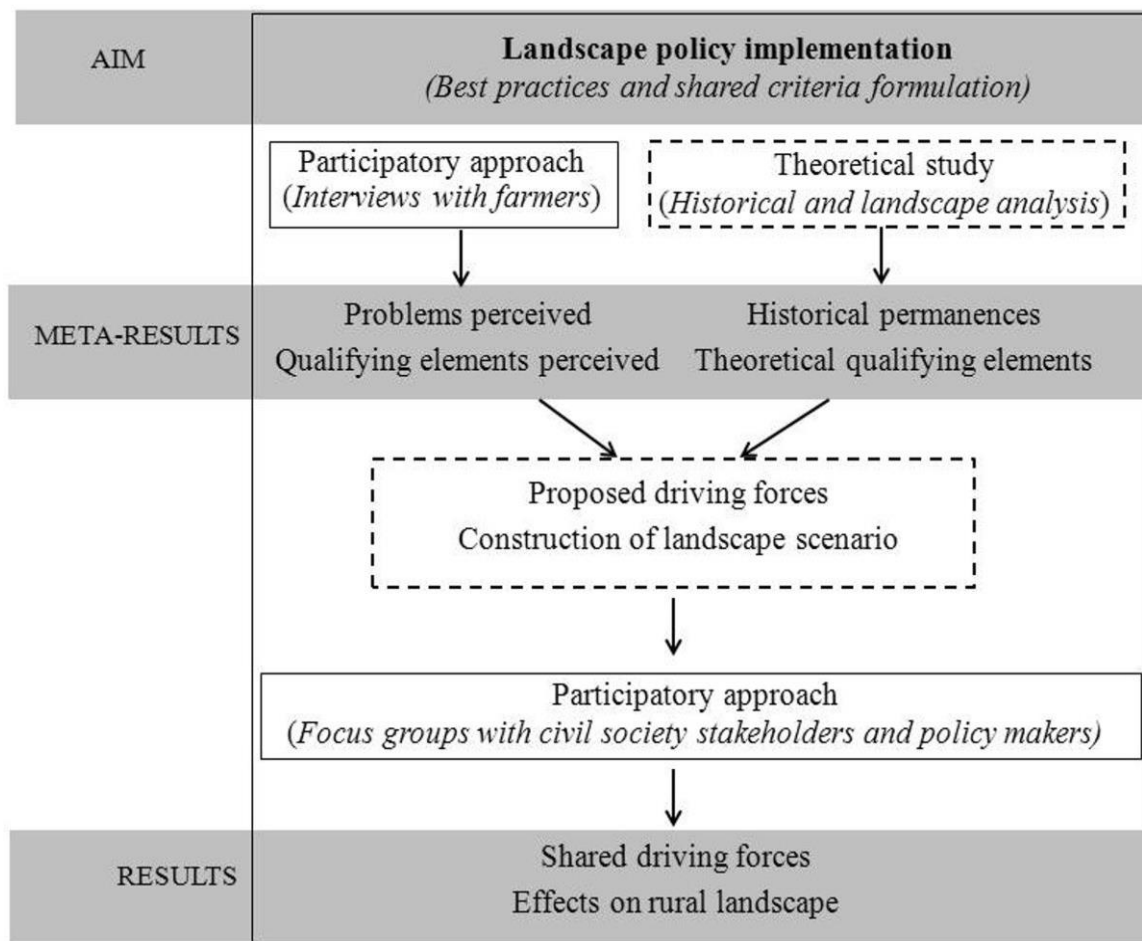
AIM

**Landscape policy implementation**
*(Best practices and shared criteria formulation)*

Participatory approach
(*Interviews with farmers*)

Theoretical study
(*Historical and landscape analysis*)

META-RESULTS

Problems perceived
Qualifying elements perceived

Historical permanences
Theoretical qualifying elements

Proposed driving forces
Construction of landscape scenario

Participatory approach
(*Focus groups with civil society stakeholders and policy makers*)

RESULTS

Shared driving forces
Effects on rural landscape